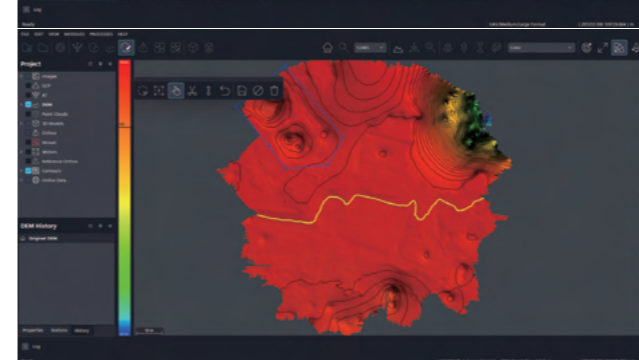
Ready

FILE EDIT VIEW MEASURE PROCESSING HELP

Project

Images

GCP

AT

DSM

Point Clouds

3D Models

Orthos

Mosaic

Meters

Reference Orthos

Contours

Online Data

DEM History

Original DEM

Properties Statistics History